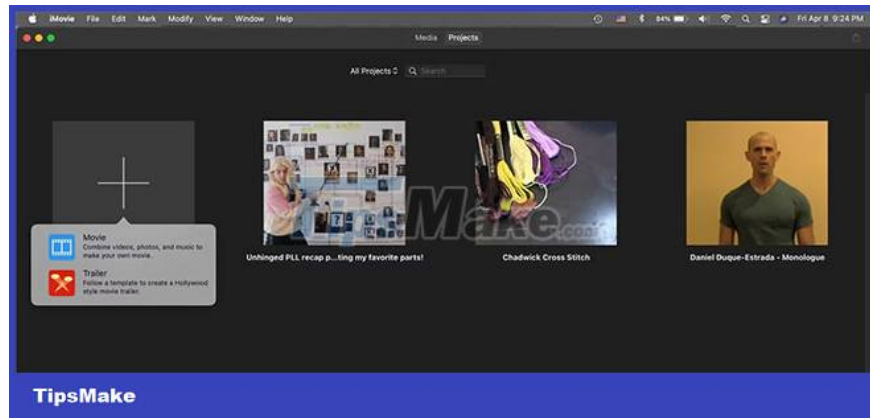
iMovie File Edit Mark Modify View Window Help

84% Fri Apr 8 9:24 PM

Media Projects

All Projects Search

Movie
Combine videos, photos, and music to make your own movie.

Trailer
Follow a template to create a Hollywood style movie trailer.

Unhinged PLL recap p...ting my favorite parts!

TipsMake.com

Chadwick Cross Stitch

Daniel Duque-Estrada - Monologue

TipsMake